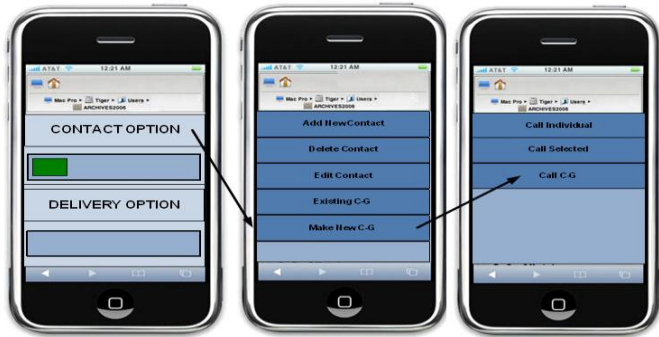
AT&T 12:21 AM
Mac Pro ▸ Tiger ▸ Users ▸
ARCHIVES2006
CONTACT OPTION
DELIVERY OPTION

AT&T 12:21 AM
Mac Pro ▸ Tiger ▸ Users ▸
ARCHIVES2006
Add NewContact
Delete Contact
Edit Contact
Existing C-G
Make New C-G

AT&T 12:21 AM
Mac Pro ▸ Tiger ▸ Users ▸
ARCHIVES2006
Call Individual
Call Selected
Call C-G